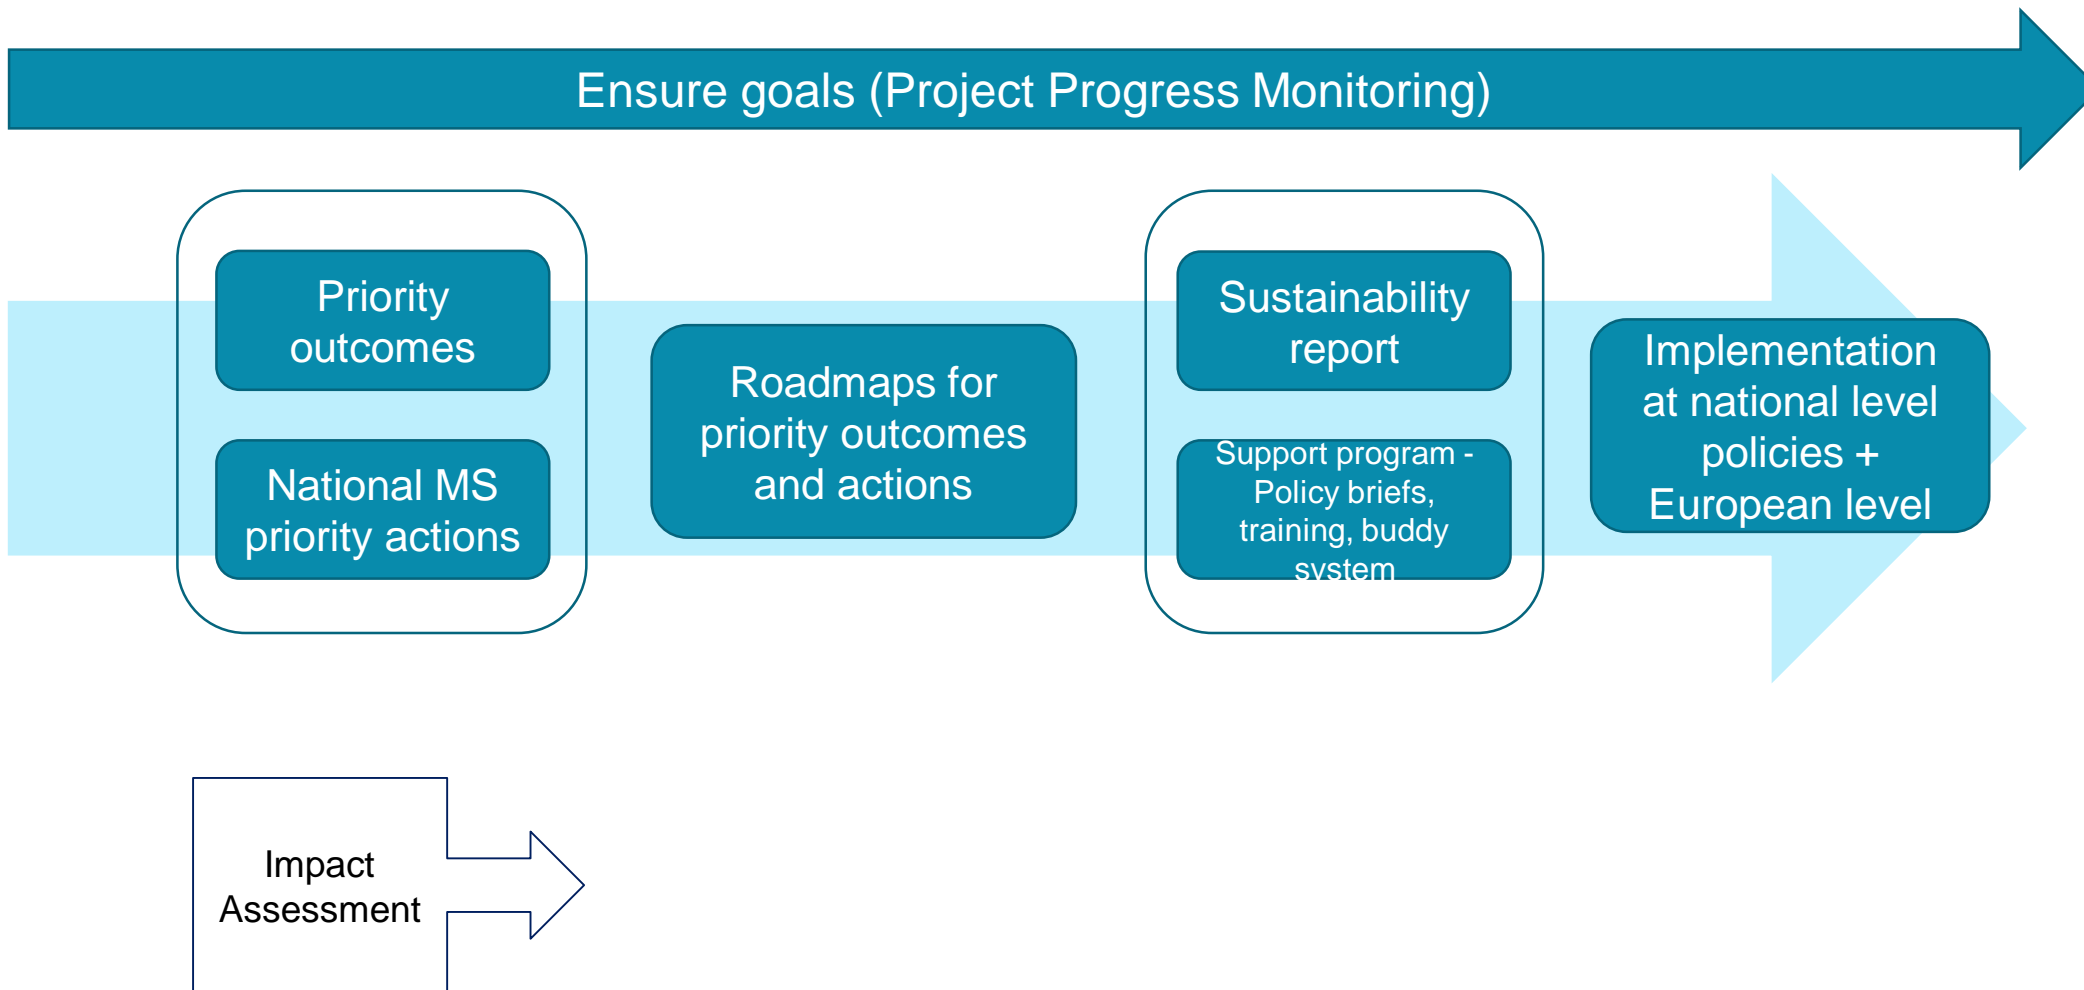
Ensure goals (Project Progress Monitoring)

Priority outcomes

National MS priority actions

Roadmaps for priority outcomes and actions

Sustainability report

Support program - Policy briefs, training, buddy system

Implementation at national level policies + European level

Impact Assessment